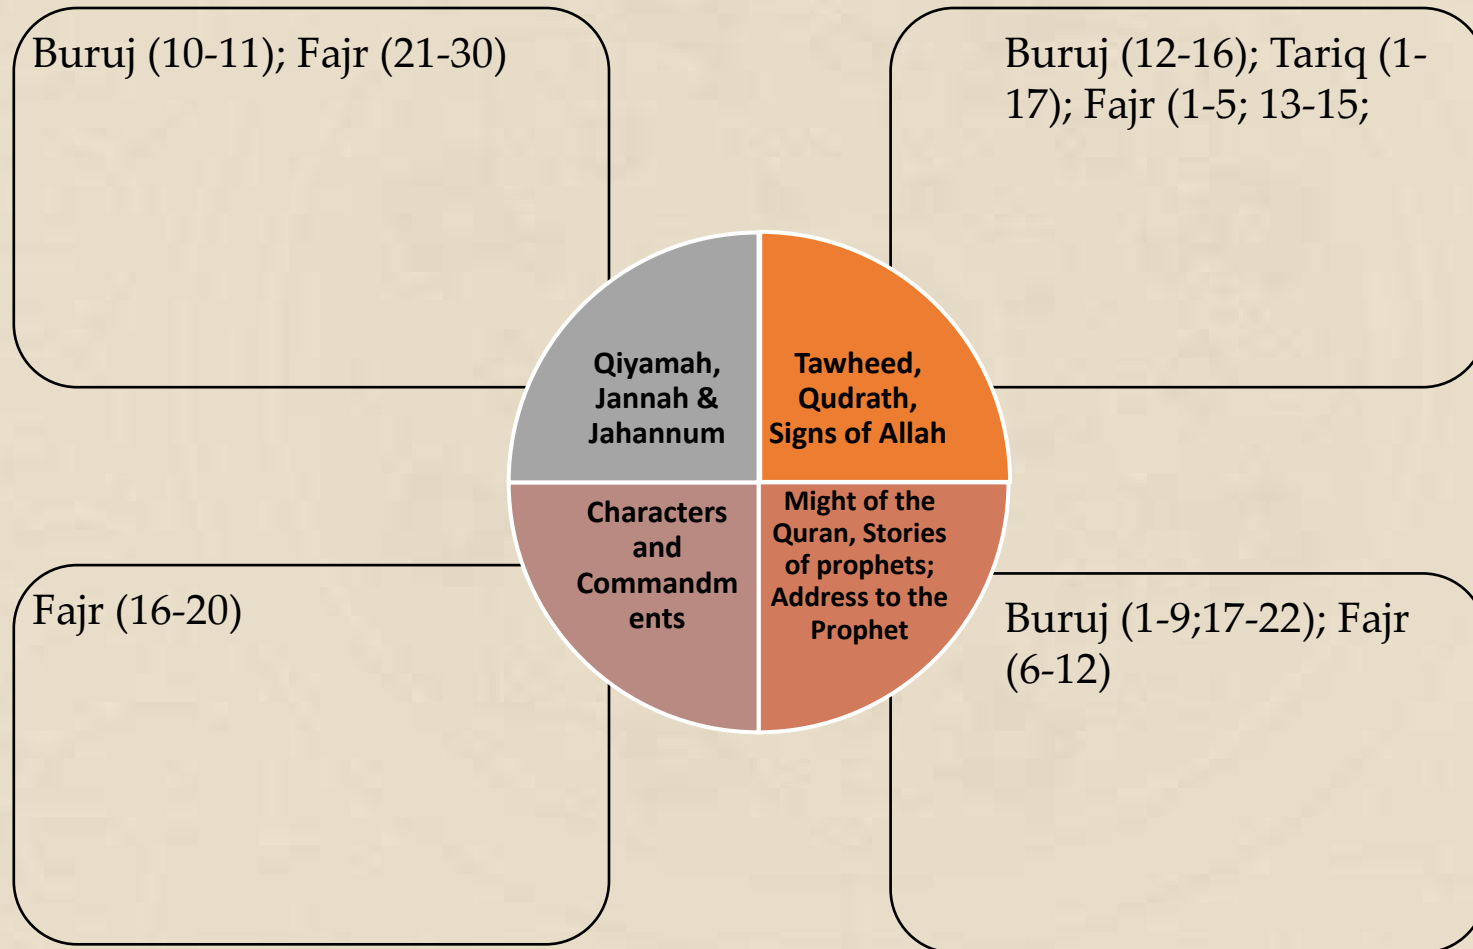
Buruj (10-11); Fajr (21-30)

Buruj (12-16); Tariq (1-17); Fajr (1-5; 13-15;

Qiyamah, Jannah & Jahannum

Tawheed, Qudrath, Signs of Allah

Characters and Commandments

Might of the Quran, Stories of prophets; Address to the Prophet

Fajr (16-20)

Buruj (1-9;17-22); Fajr (6-12)